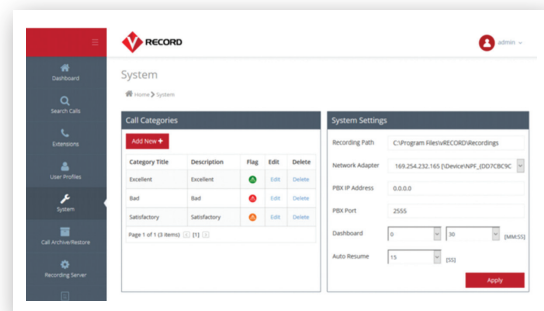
RECORD

admin

Dashboard

Search Calls

Extensions

User Profiles

System

Call Archive/Restore

Recording Server

System

Home > System

Call Categories

Add New +

| Category Title | Description | Flag | Edit | Delete |
|---|---|---|---|---|
| Excellent | Excellent | A | Edit | Delete |
| Bad | Bad | A | Edit | Delete |
| Satisfactory | Satisfactory | A | Edit | Delete |

Page 1 of 1 (3 items) [1]

System Settings

Recording Path C:\Program Files\vRECORD\Recordings

Network Adapter 169.254.232.165 [\Device\NPF_{DD7CBC9C

PBX IP Address 0.0.0.0

PBX Port 2555

Dashboard 0 30 [MM:SS]

Auto Resume 15 [SS]

Apply